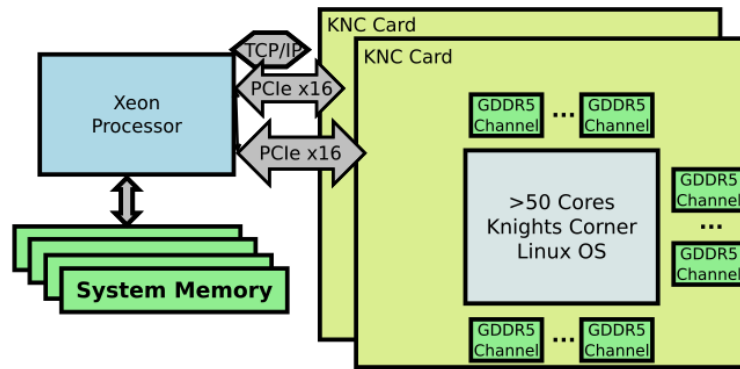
KNC Card

KNC Card

TCP/IP

PCIe x16

PCIe x16

Xeon Processor

System Memory

GDDR5 Channel

...

GDDR5 Channel

>50 Cores Knights Corner Linux OS

GDDR5 Channel

...

GDDR5 Channel

GDDR5 Channel

...

GDDR5 Channel